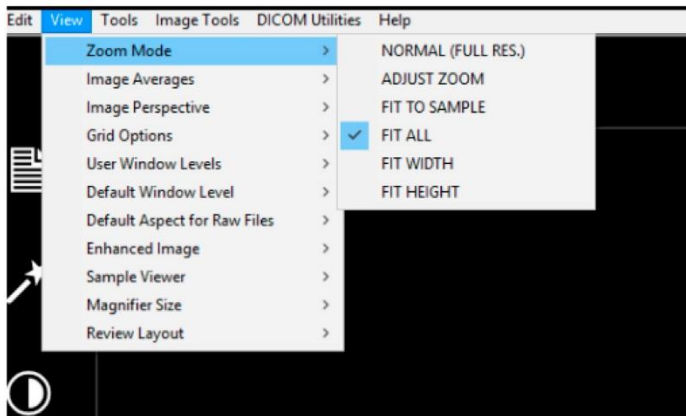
Edit View Tools Image Tools DICOM Utilities Help

Zoom Mode >
Image Averages >
Image Perspective >
Grid Options >
User Window Levels >
Default Window Level >
Default Aspect for Raw Files >
Enhanced Image >
Sample Viewer >
Magnifier Size >
Review Layout >

NORMAL (FULL RES.)
ADJUST ZOOM
FIT TO SAMPLE
✓ FIT ALL
FIT WIDTH
FIT HEIGHT